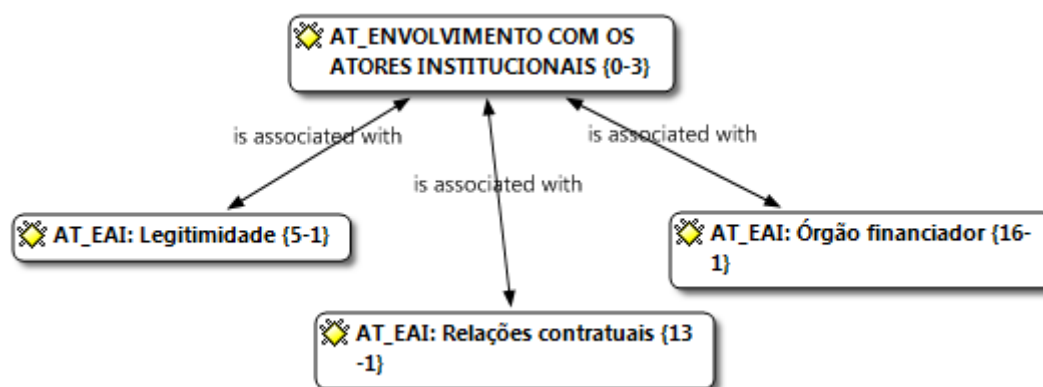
AT_ENVOLVIMENTO COM OS ATORES INSTITUCIONAIS {0-3}

is associated with

is associated with

is associated with

AT_EAI: Legitimidade {5-1}

AT_EAI: Órgão financiador {16-1}

AT_EAI: Relações contratuais {13-1}